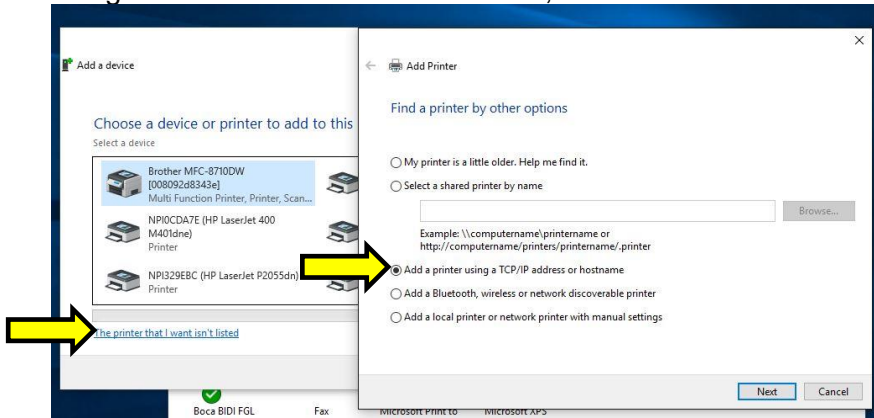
Add a device

Choose a device or printer to add to this

Select a device

Brother MFC-8710DW
[008092d8343e]
Multi Function Printer, Printer, Scan...

NPI0CDA7E (HP LaserJet 400 M401dne)
Printer

NPI329EBC (HP LaserJet P2055dn)
Printer

The printer that I want isn't listed

Add Printer

Find a printer by other options

My printer is a little older. Help me find it.

Select a shared printer by name

Browse...

Example: \\computername\printername or
http://computername/printers/printername/.printer

Add a printer using a TCP/IP address or hostname

Add a Bluetooth, wireless or network discoverable printer

Add a local printer or network printer with manual settings

Next

Cancel

Boca BIDI FGL

Fax

Microsoft Print to

Microsoft XPS